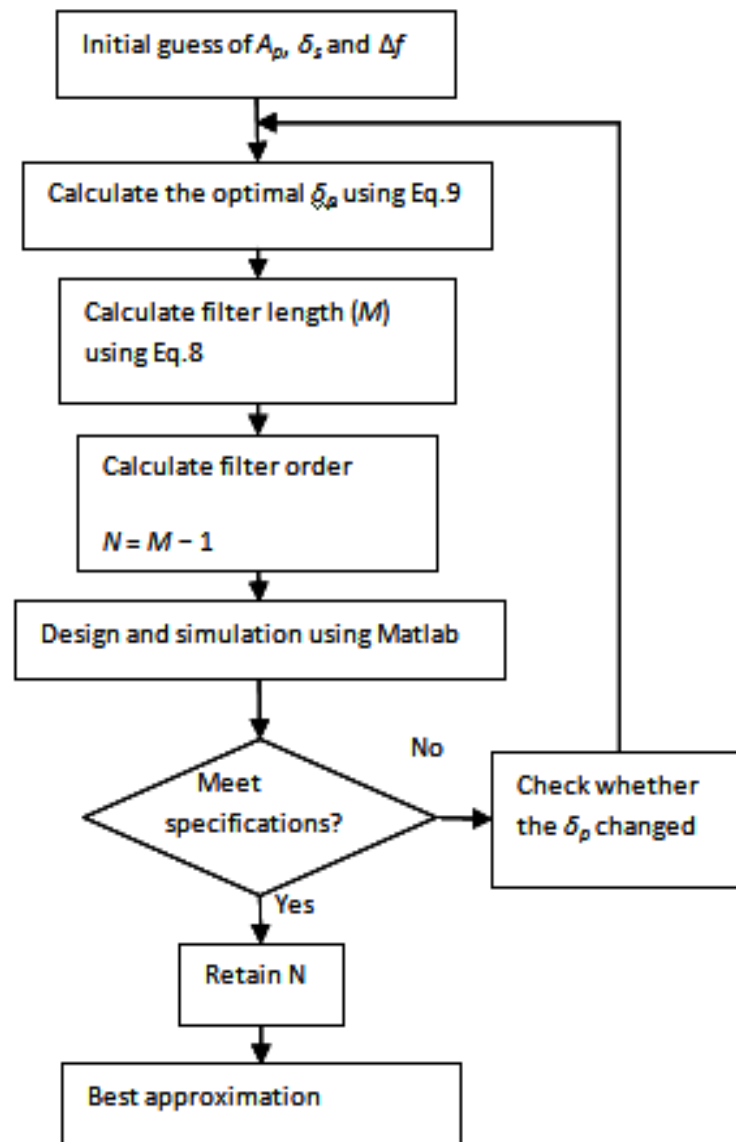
Initial guess of $A_p$, $\delta_s$ and $\Delta f$

Calculate the optimal $\delta_p$ using Eq.9

Calculate filter length ($M$) using Eq.8

Calculate filter order

$N = M - 1$

Design and simulation using Matlab

Meet specifications?

No

Check whether the $\delta_p$ changed

Yes

Retain N

Best approximation